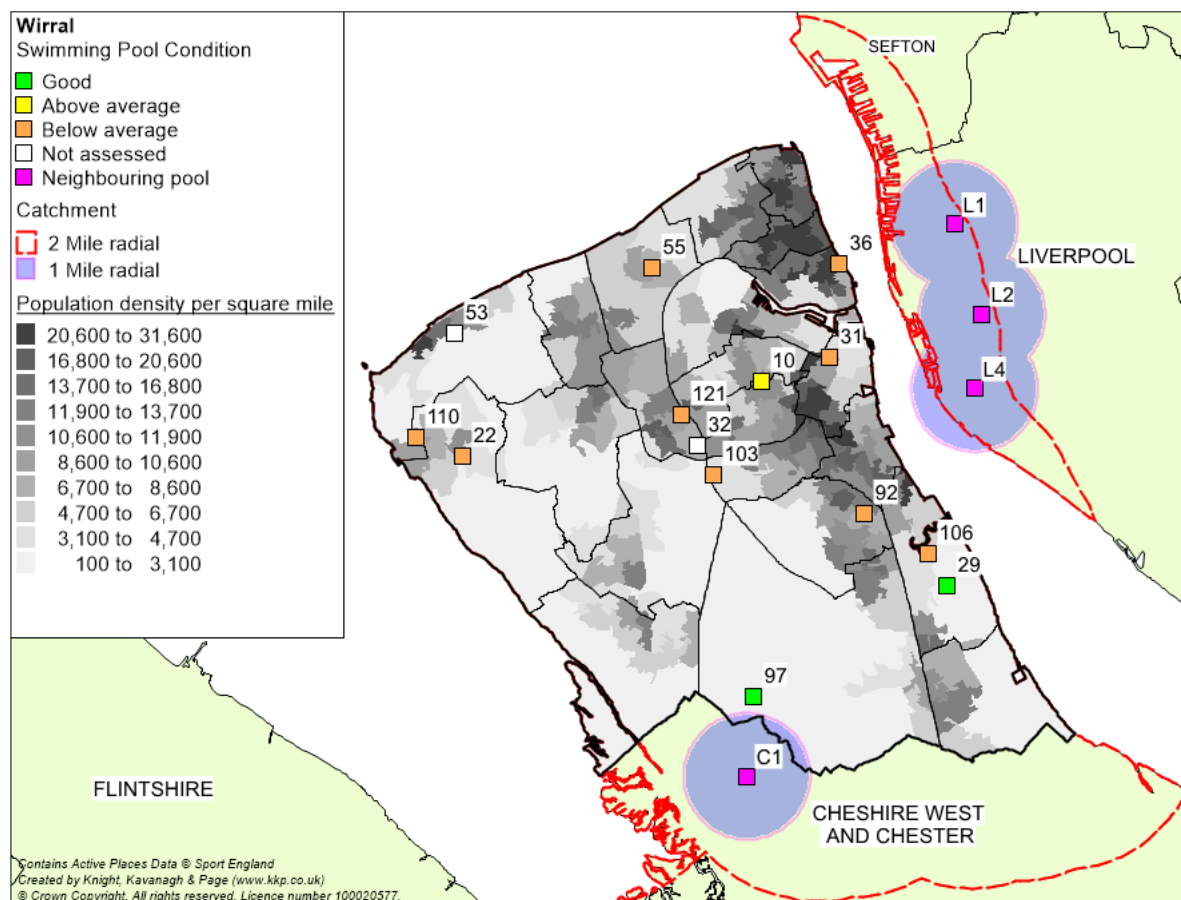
Wirral
Swimming Pool Condition
Good
Above average
Below average
Not assessed
Neighbouring pool

Catchment
2 Mile radial
1 Mile radial

Population density per square mile
20,600 to 31,600
16,800 to 20,600
13,700 to 16,800
11,900 to 13,700
10,600 to 11,900
8,600 to 10,600
6,700 to 8,600
4,700 to 6,700
3,100 to 4,700
100 to 3,100

SEFTON
L1
LIVERPOOL
L2
L4
55
36
53
31
10
121
110
32
22
103
92
106
29
97
C1
FLINTSHIRE
CHESHIRE WEST AND CHESTER

Contains Active Places Data © Sport England
Created by Knight, Kavanagh & Page (www.kkp.co.uk)
© Crown Copyright. All rights reserved. Licence number 100020577.